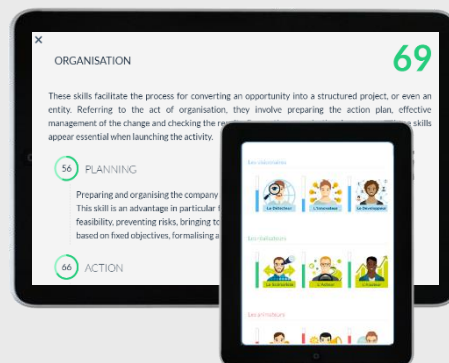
×

ORGANISATION

69

These skills facilitate the process for converting an opportunity into a structured project, or even an entity. Referring to the act of organisation, they involve preparing the action plan, effective management of the change and checking the re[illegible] skills appear essential when launching the activity.

56 PLANNING

Preparing and organising the company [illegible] This skill is an advantage in particular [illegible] feasibility, preventing risks, bringing to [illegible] based on fixed objectives, formalising a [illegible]

66 ACTION

Les visionnaires

Le Détecteur

L'Innovateur

Le Développeur

Les bâtisseurs

Le Gestionnaire

L'Acteur

L'Ajusteur

Les pionniers